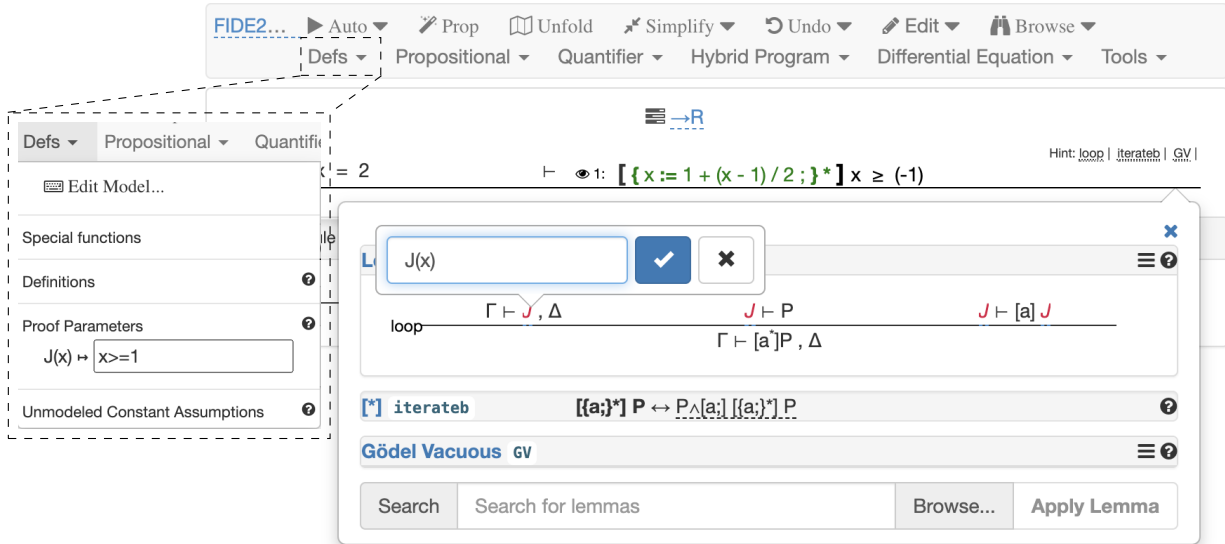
FIDE2... ▶ Auto ▾ Prop Unfold Simplify ▾ Undo ▾ Edit ▾ Browse ▾
Defs ▾ Propositional ▾ Quantifier ▾ Hybrid Program ▾ Differential Equation ▾ Tools ▾

Defs ▾ Propositional ▾ Quantifi

Edit Model...

Special functions

Definitions

Proof Parameters

J(x) ↦ x>=1

Unmodeled Constant Assumptions

→R

Hint: loop | iterateb | GV |

x = 2

⊢ 1: $[\{x := 1 + (x - 1) / 2 ;\}^*]\ x \geq (-1)$

J(x)

Lo

$\Gamma \vdash J , \Delta$    $J \vdash P$    $J \vdash [a] J$

loop

$\Gamma \vdash [a^*]P , \Delta$

[*] iterateb $[\{a;\}^*]\ P \leftrightarrow P \wedge [a;]\ [\{a;\}^*]\ P$

Gödel Vacuous GV

Search Search for lemmas Browse... Apply Lemma